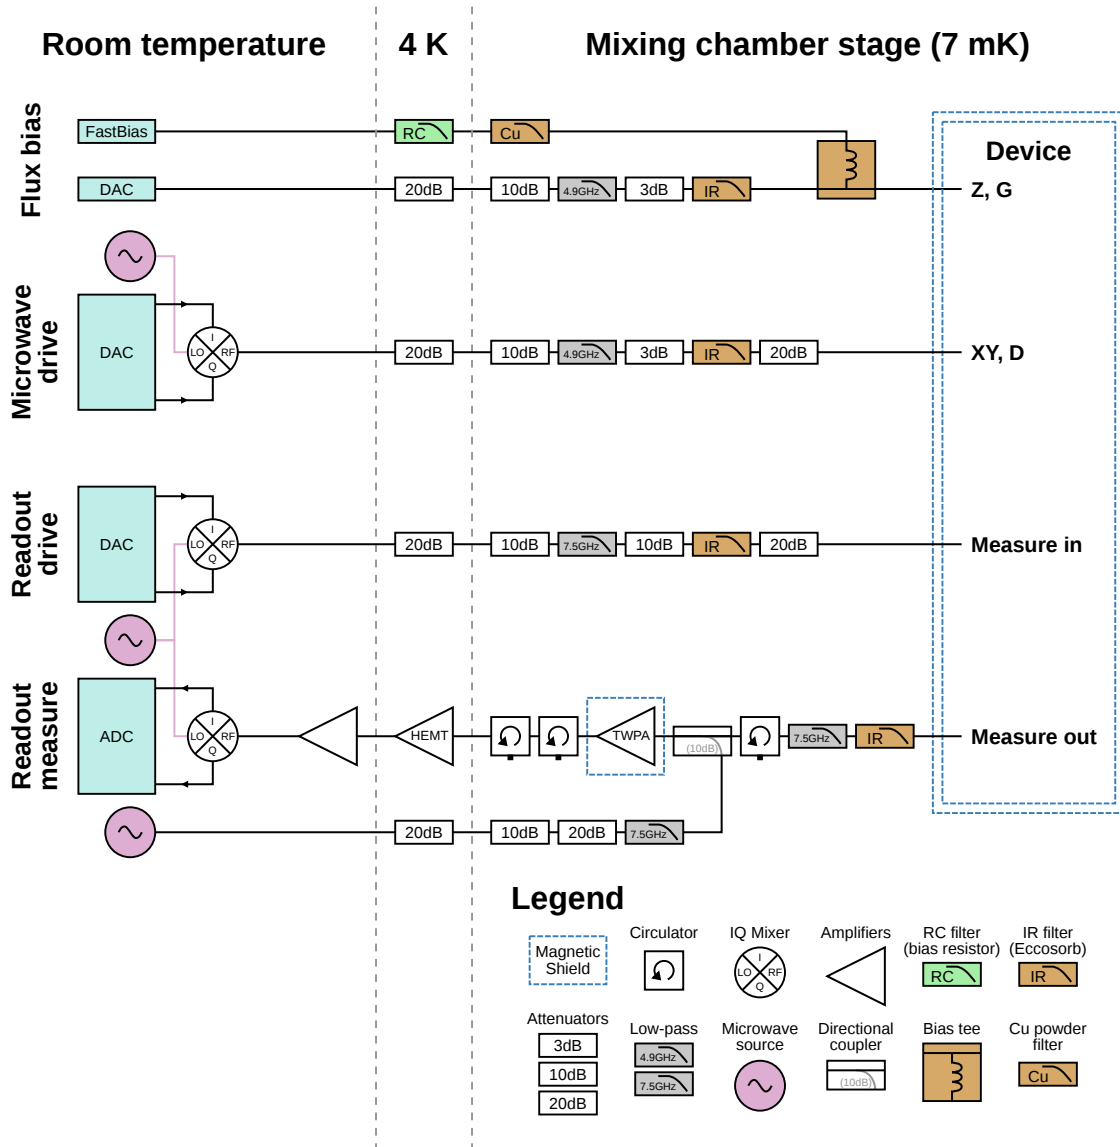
Room temperature

4 K

Mixing chamber stage (7 mK)

Flux bias

FastBias

RC

Cu

DAC

20dB

10dB

4.9GHz

3dB

IR

Device

Z, G

Microwave drive

DAC

I
LO
RF
Q

20dB

10dB

4.9GHz

3dB

IR

20dB

XY, D

Readout drive

DAC

I
LO
RF
Q

20dB

10dB

7.5GHz

10dB

IR

20dB

Measure in

Readout measure

ADC

I
LO
RF
Q

HEMT

TWPA

(10dB)

7.5GHz

IR

Measure out

20dB

10dB

20dB

7.5GHz

Legend

Magnetic Shield

Circulator

IQ Mixer

I
LO
RF
Q

Amplifiers

RC filter (bias resistor)

RC

IR filter (Eccosorb)

IR

Attenuators

3dB

10dB

20dB

Low-pass

4.9GHz

7.5GHz

Microwave source

Directional coupler

(10dB)

Bias tee

Cu powder filter

Cu